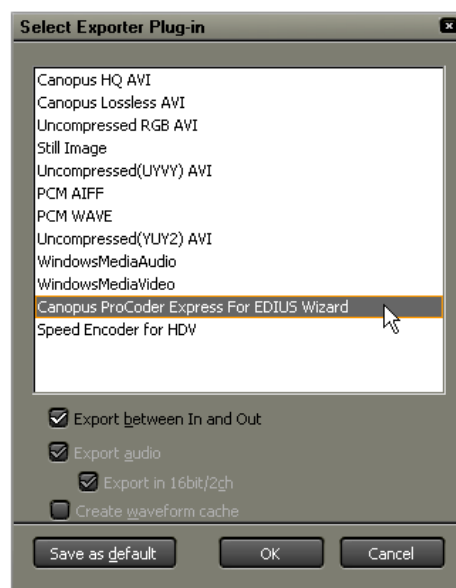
Select Exporter Plug-in

Canopus HQ AVI
Canopus Lossless AVI
Uncompressed RGB AVI
Still Image
Uncompressed(UYVY) AVI
PCM AIFF
PCM WAVE
Uncompressed(YUY2) AVI
WindowsMediaAudio
WindowsMediaVideo
Canopus ProCoder Express For EDIUS Wizard
Speed Encoder for HDV

Export between In and Out
Export audio
Export in 16bit/2ch
Create waveform cache

Save as default
OK
Cancel